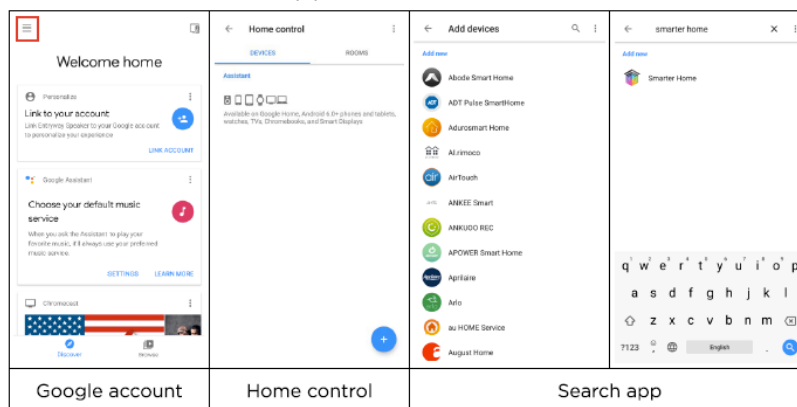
Welcome home

Personalize

Link to your account

Link Entryway Speaker to your Google account to personalize your experience

LINK ACCOUNT

Google Assistant

Choose your default music service

When you ask the Assistant to play your favorite music, it'll always use your preferred music service.

SETTINGS LEARN MORE

Chromecast

Discover Browse

Home control

DEVICES ROOMS

Assistant

Available on Google Home, Android 6.0+ phones and tablets, watches, TVs, Chromebooks, and Smart Displays

Add devices

Add new

Abode Smart Home

ADT Pulse SmartHome

Adurosmart Home

Ai.nimoco

AirTouch

ANKEE Smart

ANKUOO REC

APOWER Smart Home

Aprilaire

Arlo

au HOME Service

August Home

smarter home

Add new

Smarter Home

q w e r t y u i o p
a s d f g h j k l
z x c v b n m
?123 English

| Google account | Home control | Search app |
|---|---|---|